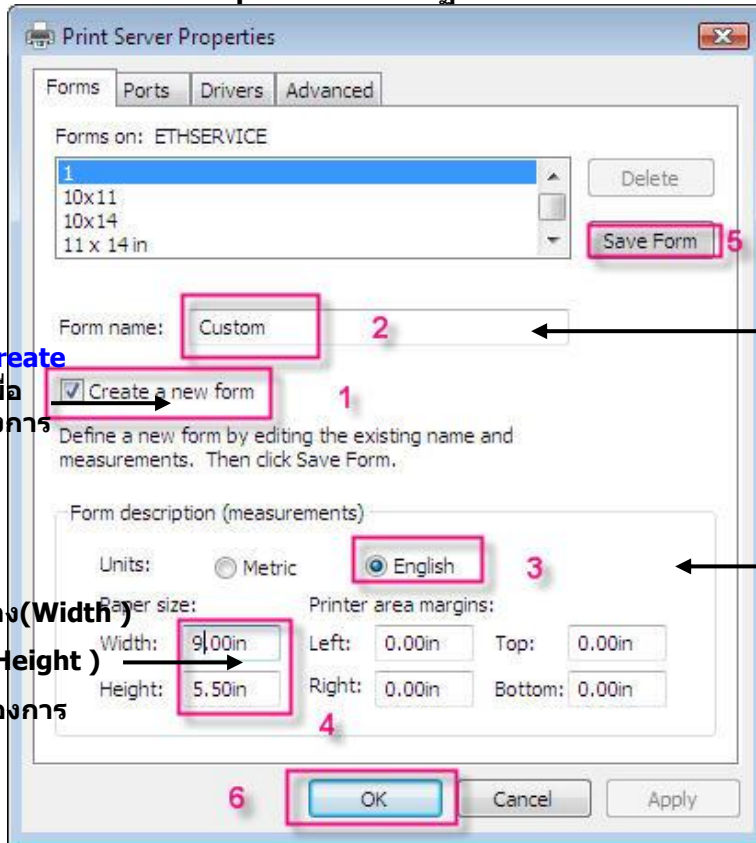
Print Server Properties

Forms | Ports | Drivers | Advanced

Forms on: ETHSERVICE

1
10x11
10x14
11 x 14 in

Delete

Save Form 5

Form name: Custom 2

reate
ื่อ
การ

Create a new form 1

Define a new form by editing the existing name and measurements. Then click Save Form.

Form description (measurements)

Units: Metric English 3

Paper size:
ง(Width )
Width: 9.00in

Height )
Height: 5.50in

งการ

4

Printer area margins:
Left: 0.00in Top: 0.00in
Right: 0.00in Bottom: 0.00in

6 OK Cancel Apply